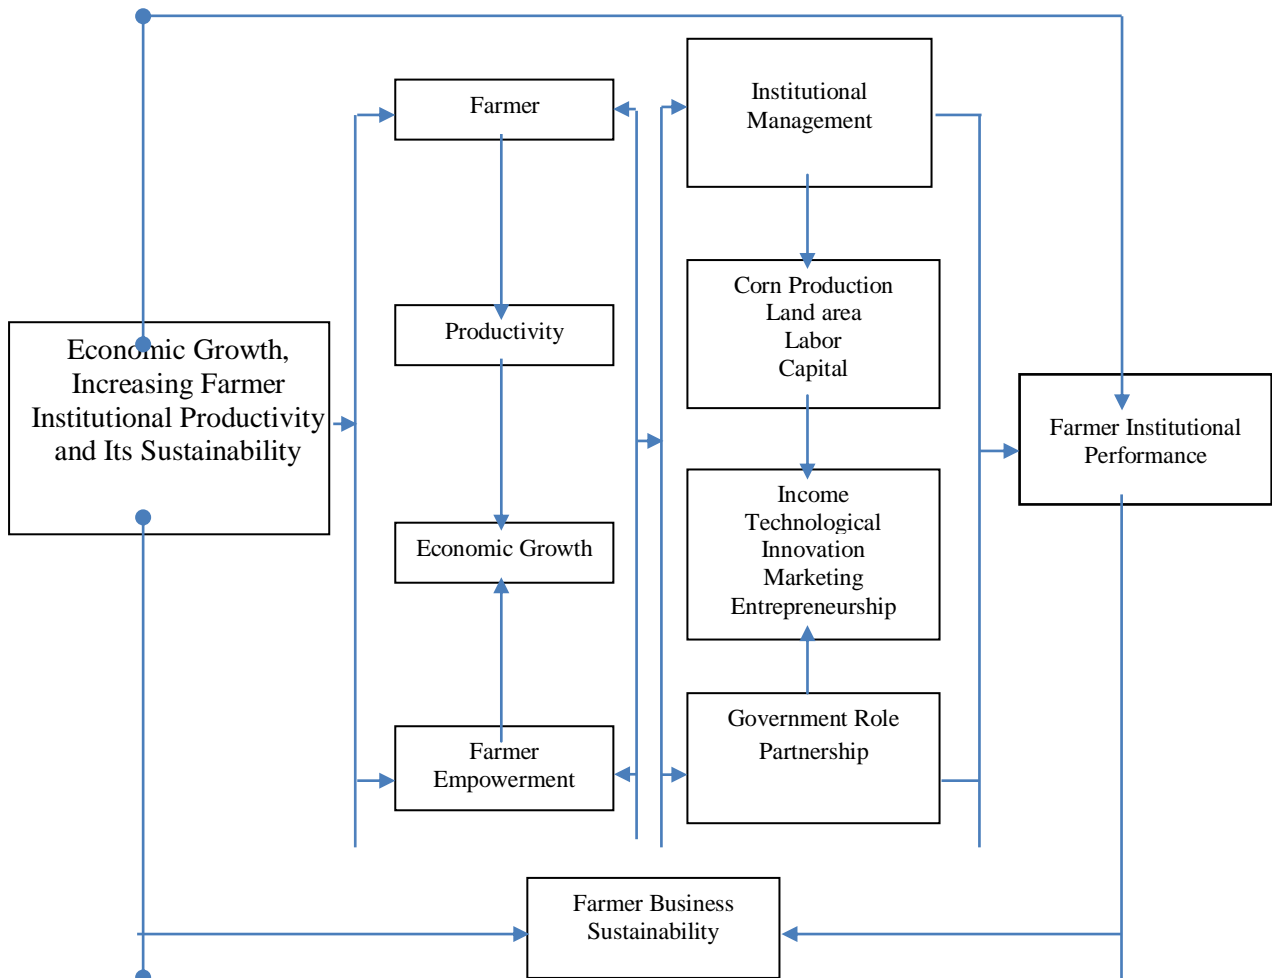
Economic Growth, Increasing Farmer Institutional Productivity and Its Sustainability

Farmer

Productivity

Economic Growth

Farmer Empowerment

Institutional Management

Corn Production
Land area
Labor
Capital

Income
Technological Innovation
Marketing
Entrepreneurship

Government Role
Partnership

Farmer Institutional Performance

Farmer Business Sustainability